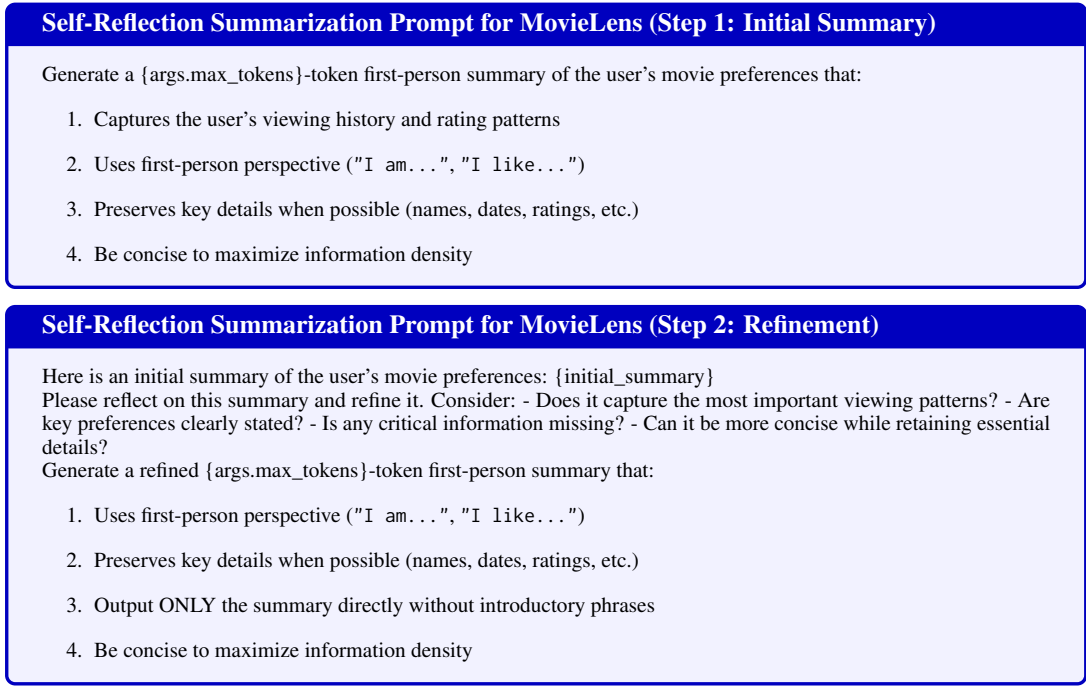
Self-Reflection Summarization Prompt for MovieLens (Step 1: Initial Summary)

Generate a {args.max_tokens}-token first-person summary of the user's movie preferences that:

1. Captures the user's viewing history and rating patterns

2. Uses first-person perspective ("I am...", "I like...")

3. Preserves key details when possible (names, dates, ratings, etc.)

4. Be concise to maximize information density

Self-Reflection Summarization Prompt for MovieLens (Step 2: Refinement)

Here is an initial summary of the user's movie preferences: {initial_summary}
Please reflect on this summary and refine it. Consider: - Does it capture the most important viewing patterns? - Are key preferences clearly stated? - Is any critical information missing? - Can it be more concise while retaining essential details?
Generate a refined {args.max_tokens}-token first-person summary that:

1. Uses first-person perspective ("I am...", "I like...")

2. Preserves key details when possible (names, dates, ratings, etc.)

3. Output ONLY the summary directly without introductory phrases

4. Be concise to maximize information density